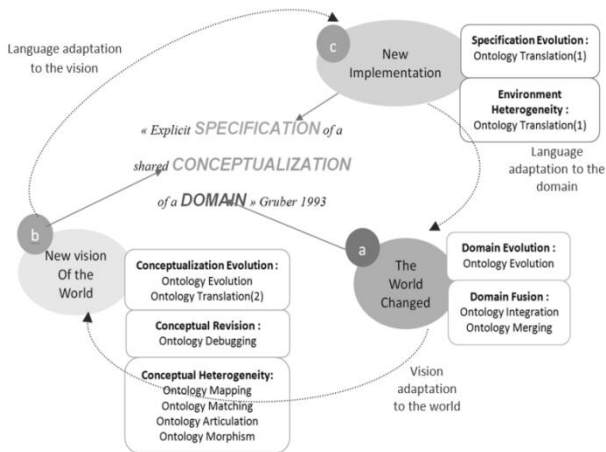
Language adaptation to the vision

c

New Implementation

Specification Evolution :
Ontology Translation(1)

Environment Heterogeneity :
Ontology Translation(1)

« Explicit SPECIFICATION of a shared CONCEPTUALIZATION of a DOMAIN » Gruber 1993

Language adaptation to the domain

b

New vision Of the World

Conceptualization Evolution :
Ontology Evolution
Ontology Translation(2)

Conceptual Revision :
Ontology Debugging

Conceptual Heterogeneity:
Ontology Mapping
Ontology Matching
Ontology Articulation
Ontology Morphism

a

The World Changed

Domain Evolution :
Ontology Evolution

Domain Fusion :
Ontology Integration
Ontology Merging

Vision adaptation to the world